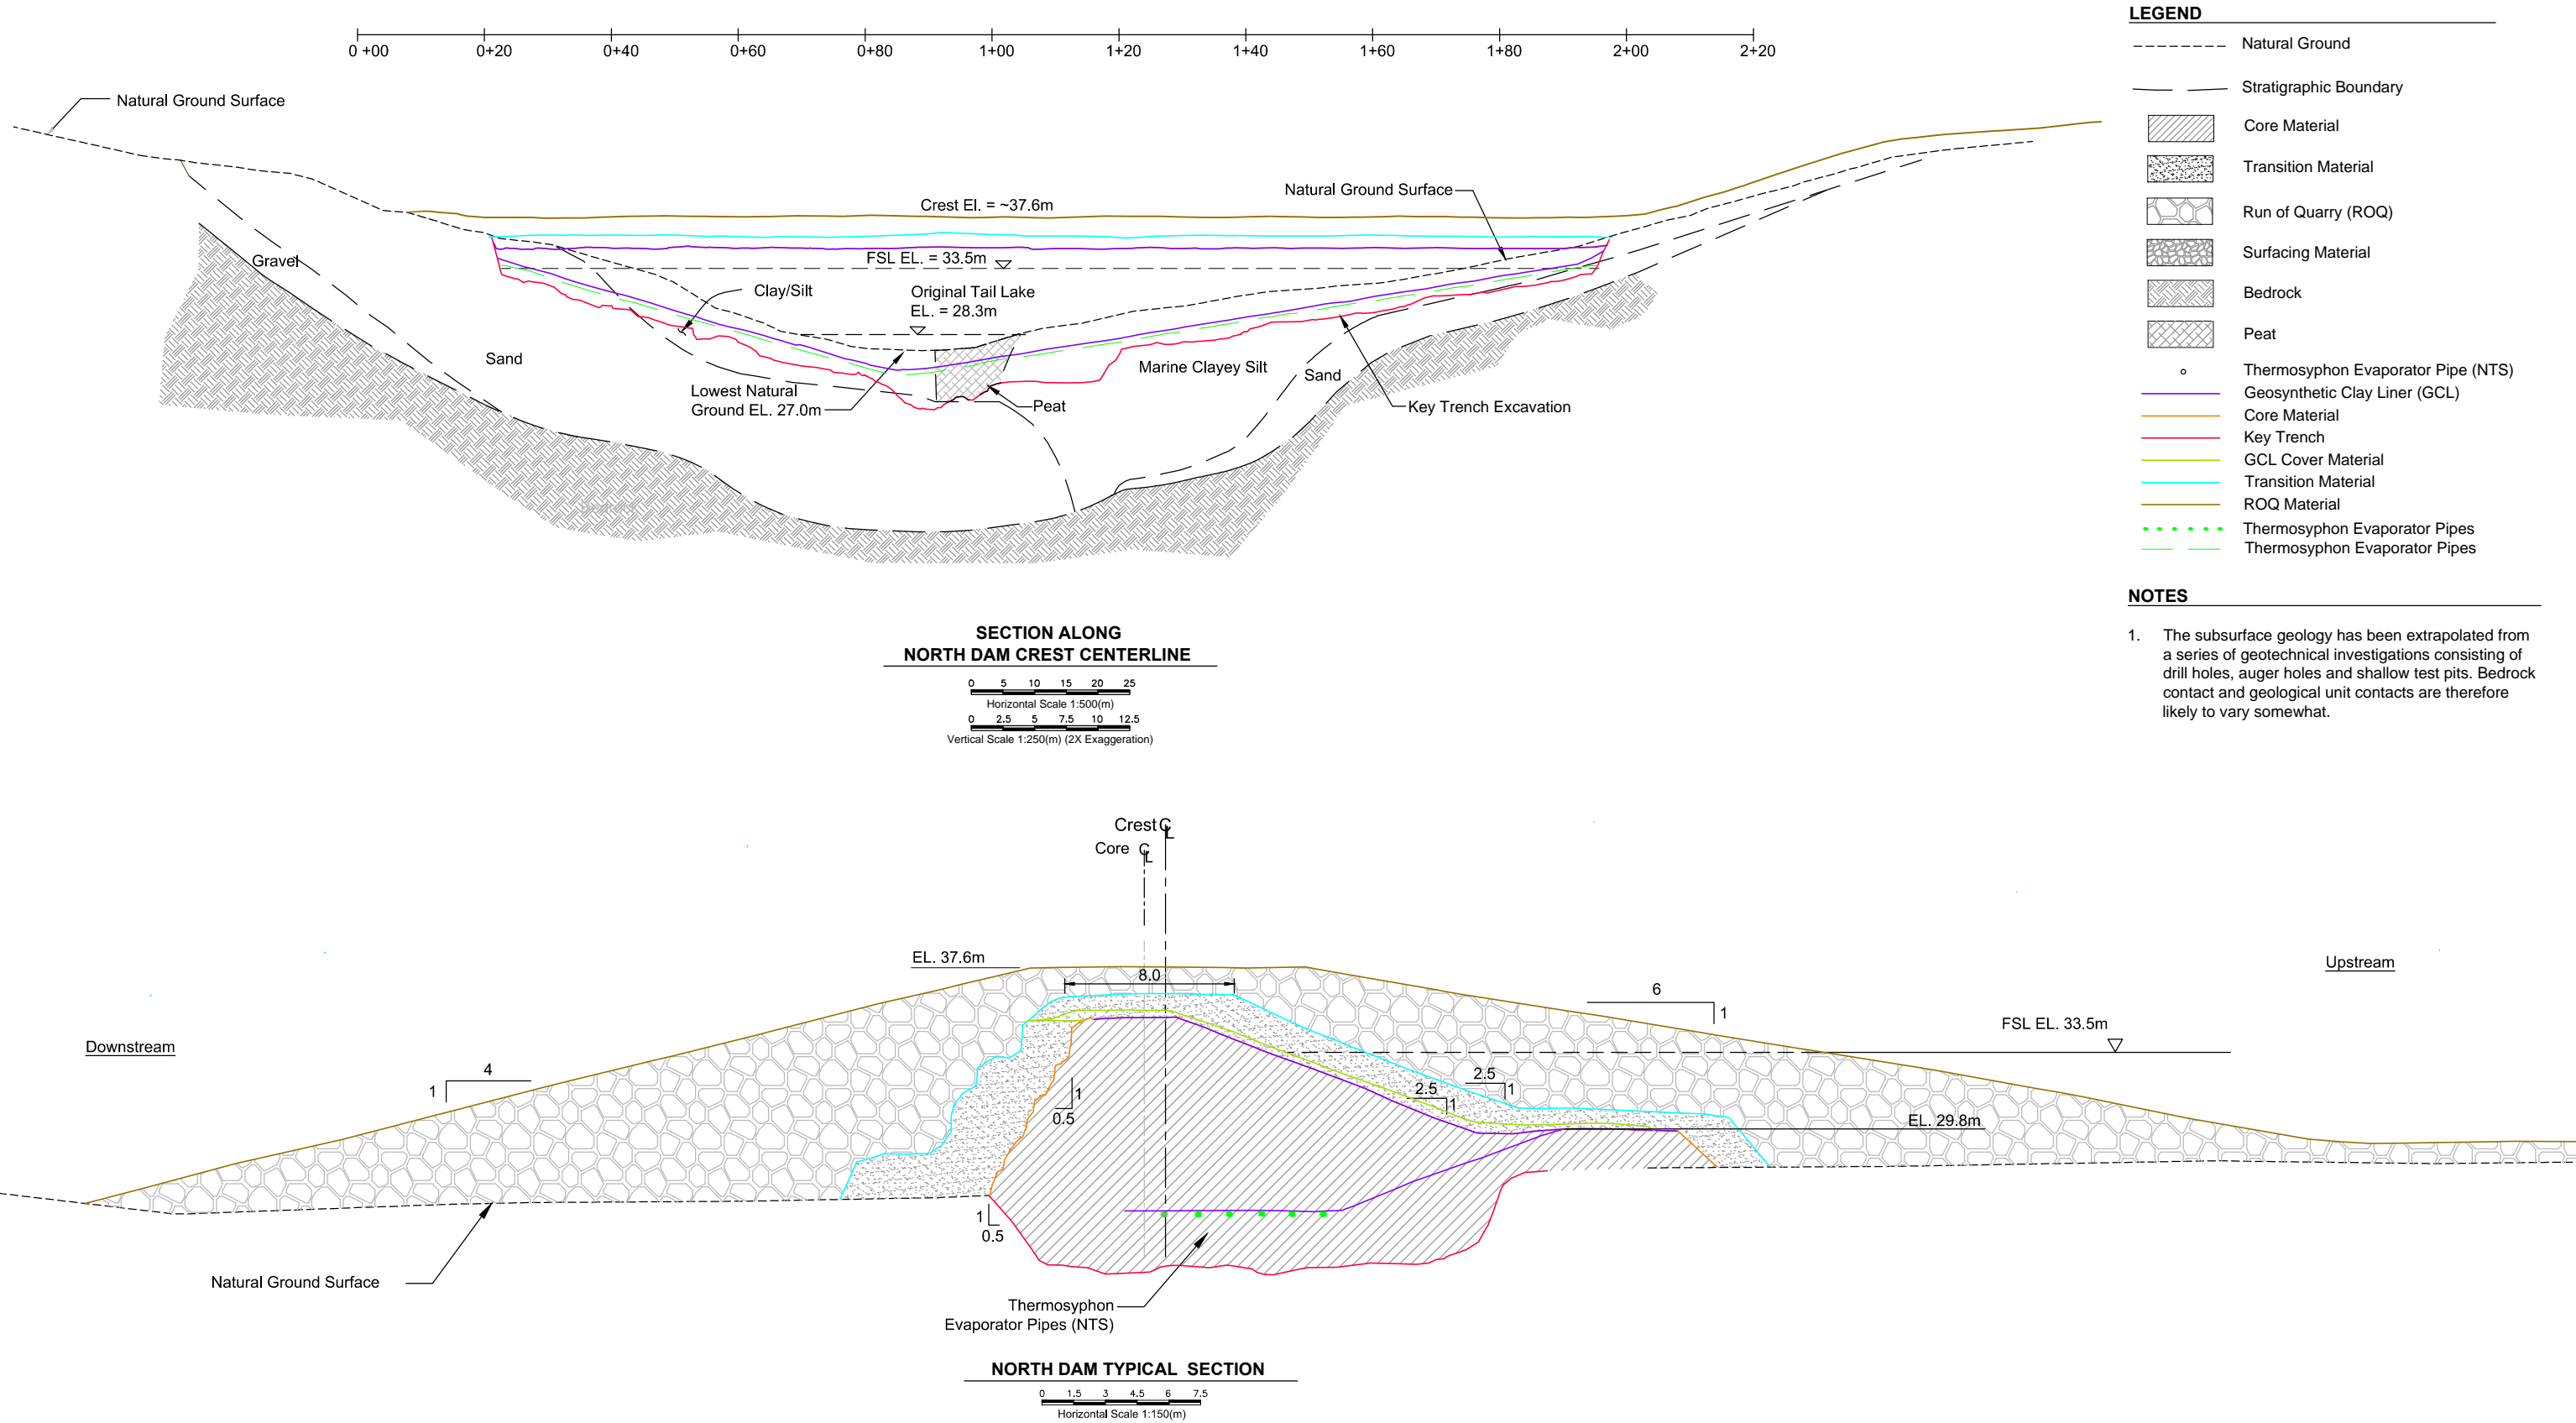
0 +00 0+20 0+40 0+60 0+80 1+00 1+20 1+40 1+60 1+80 2+00 2+20

Natural Ground Surface

Crest El. = ~37.6m

Natural Ground Surface

Gravel

FSL EL. = 33.5m

Clay/Silt

Original Tail Lake EL. = 28.3m

Sand

Marine Clayey Silt

Sand

Lowest Natural Ground EL. 27.0m

Peat

Key Trench Excavation

LEGEND

Natural Ground

Stratigraphic Boundary

Core Material

Transition Material

Run of Quarry (ROQ)

Surfacing Material

Bedrock

Peat

Thermosyphon Evaporator Pipe (NTS)

Geosynthetic Clay Liner (GCL)

Core Material

Key Trench

GCL Cover Material

Transition Material

ROQ Material

Thermosyphon Evaporator Pipes

Thermosyphon Evaporator Pipes

NOTES

1. The subsurface geology has been extrapolated from a series of geotechnical investigations consisting of drill holes, auger holes and shallow test pits. Bedrock contact and geological unit contacts are therefore likely to vary somewhat.

SECTION ALONG NORTH DAM CREST CENTERLINE

0 5 10 15 20 25
Horizontal Scale 1:500(m)
0 2.5 5 7.5 10 12.5
Vertical Scale 1:250(m) (2X Exaggeration)

Crest ℄

Core ℄

EL. 37.6m

8.0

Upstream

6

1

FSL EL. 33.5m

Downstream

4

1

1

0.5

2.5

1

2.5

1

EL. 29.8m

1

0.5

Natural Ground Surface

Thermosyphon Evaporator Pipes (NTS)

NORTH DAM TYPICAL SECTION

0 1.5 3 4.5 6 7.5
Horizontal Scale 1:150(m)